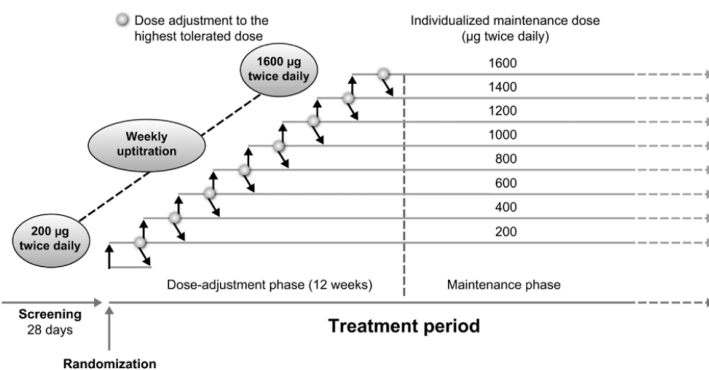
Dose adjustment to the highest tolerated dose

Individualized maintenance dose (µg twice daily)

1600 µg twice daily

Weekly uptitration

200 µg twice daily

1600
1400
1200
1000
800
600
400
200

Dose-adjustment phase (12 weeks)

Maintenance phase

Screening
28 days

Treatment period

Randomization